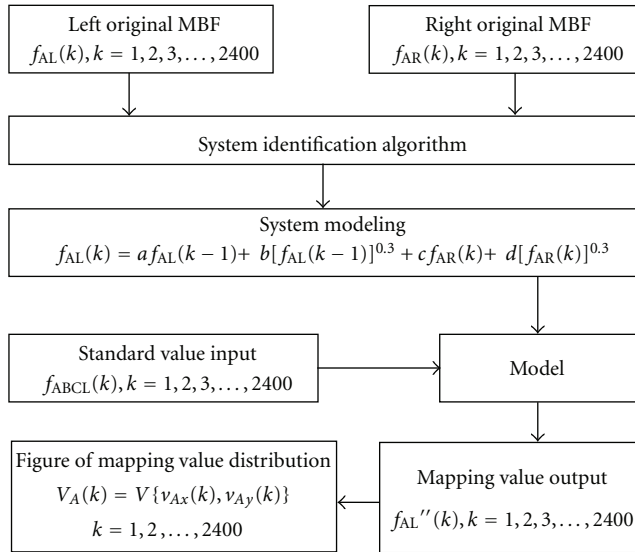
Left original MBF
$f_{AL}(k), k = 1, 2, 3, \ldots, 2400$

Right original MBF
$f_{AR}(k), k = 1, 2, 3, \ldots, 2400$

System identification algorithm

System modeling
$f_{AL}(k) = a f_{AL}(k-1) + b[f_{AL}(k-1)]^{0.3} + c f_{AR}(k) + d[f_{AR}(k)]^{0.3}$

Standard value input
$f_{ABCL}(k), k = 1, 2, 3, \ldots, 2400$

Model

Figure of mapping value distribution
$V_A(k) = V\{v_{Ax}(k), v_{Ay}(k)\}$
$k = 1, 2, \ldots, 2400$

Mapping value output
$f_{AL}''(k), k = 1, 2, 3, \ldots, 2400$